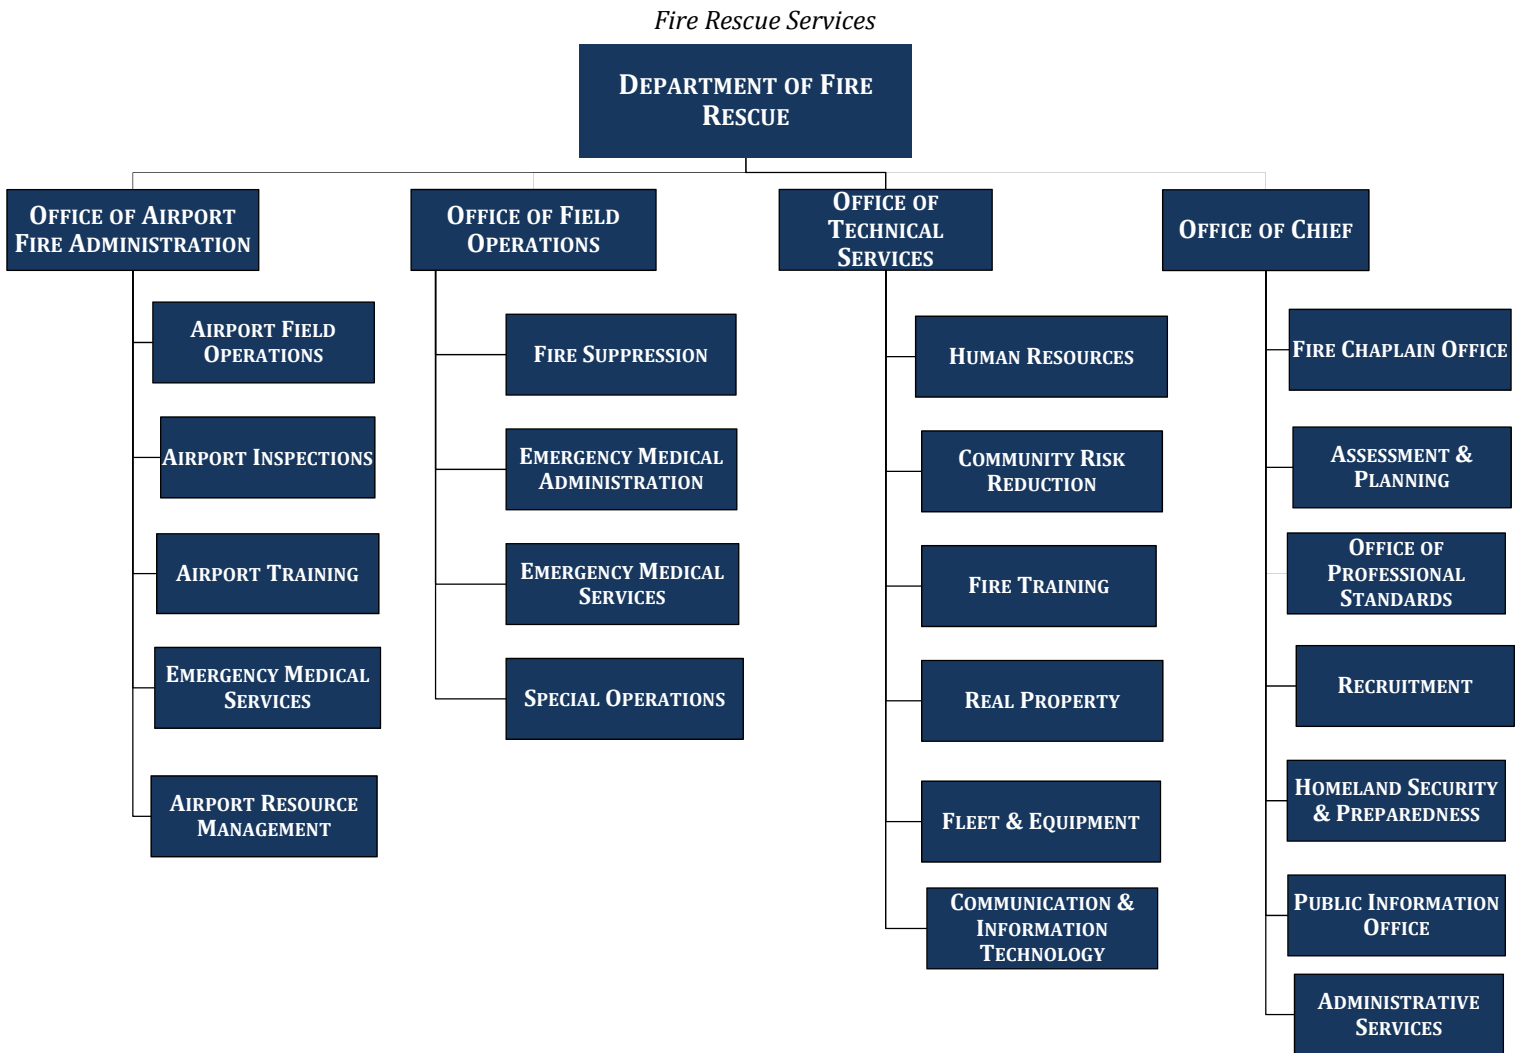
Fire Rescue Services

Department of Fire Rescue

Office of Airport Fire Administration

Airport Field Operations

Airport Inspections

Airport Training

Emergency Medical Services

Airport Resource Management

Office of Field Operations

Fire Suppression

Emergency Medical Administration

Emergency Medical Services

Special Operations

Office of Technical Services

Human Resources

Community Risk Reduction

Fire Training

Real Property

Fleet & Equipment

Communication & Information Technology

Office of Chief

Fire Chaplain Office

Assessment & Planning

Office of Professional Standards

Recruitment

Homeland Security & Preparedness

Public Information Office

Administrative Services